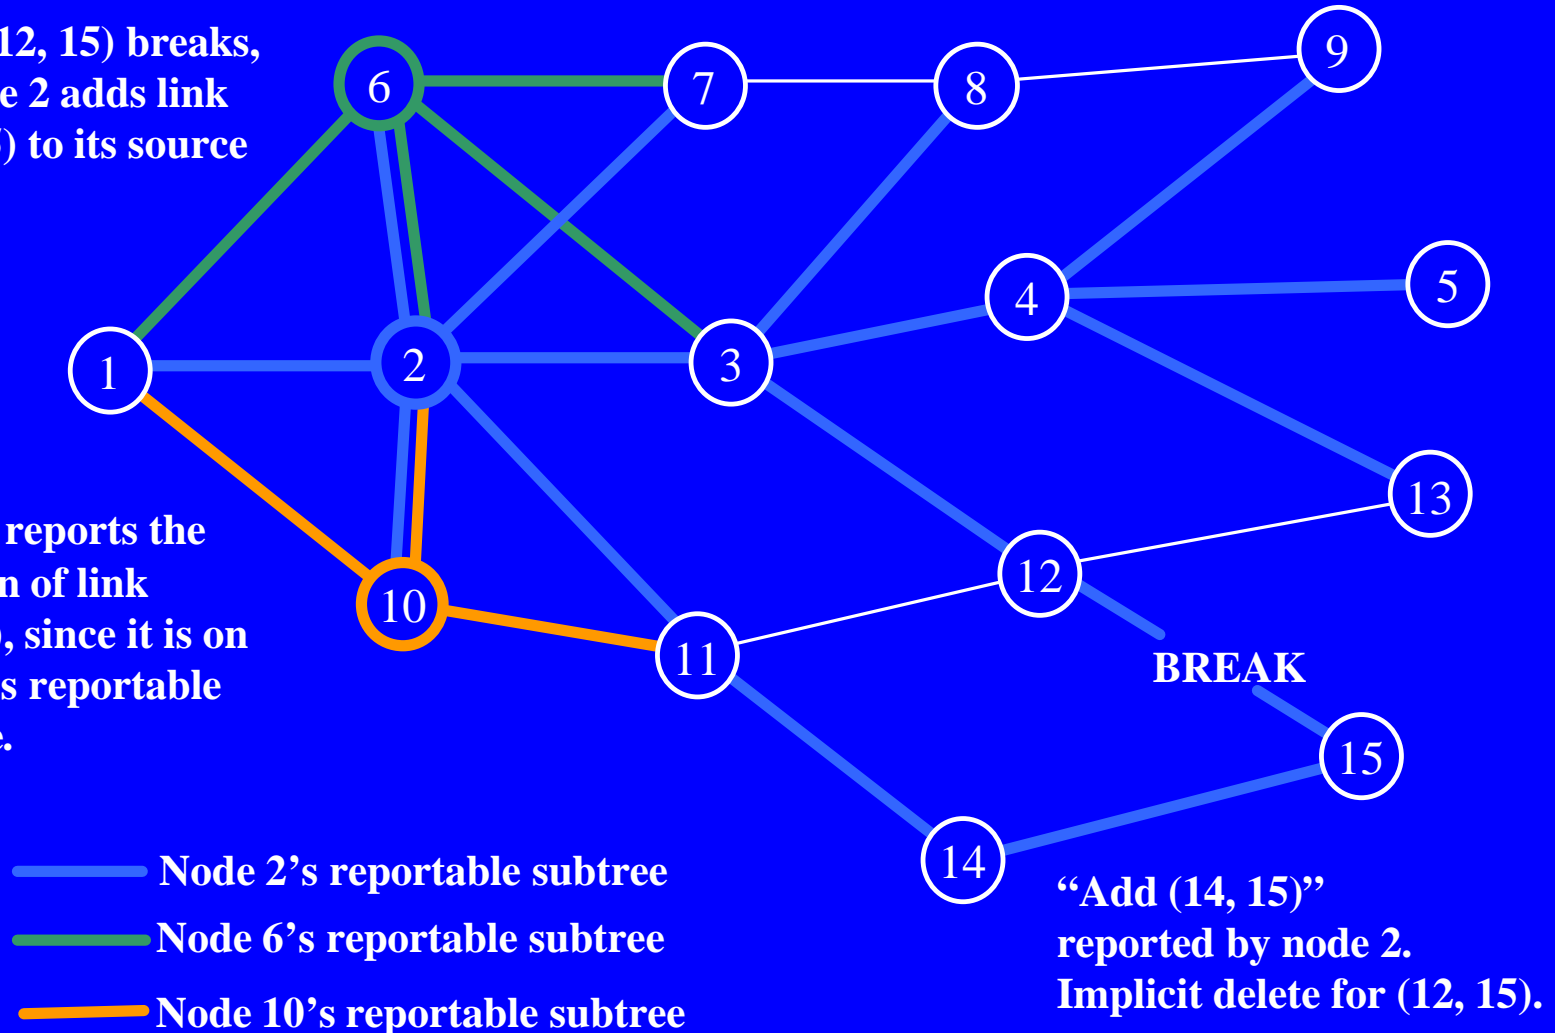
12, 15) breaks, e 2 adds link ) to its source

reports the n of link , since it is on s reportable .

6
7
8
9
4
5
1
2
3
13
12
10
11
BREAK
15
14

Node 2’s reportable subtree
Node 6’s reportable subtree
Node 10’s reportable subtree

“Add (14, 15)” reported by node 2. Implicit delete for (12, 15).